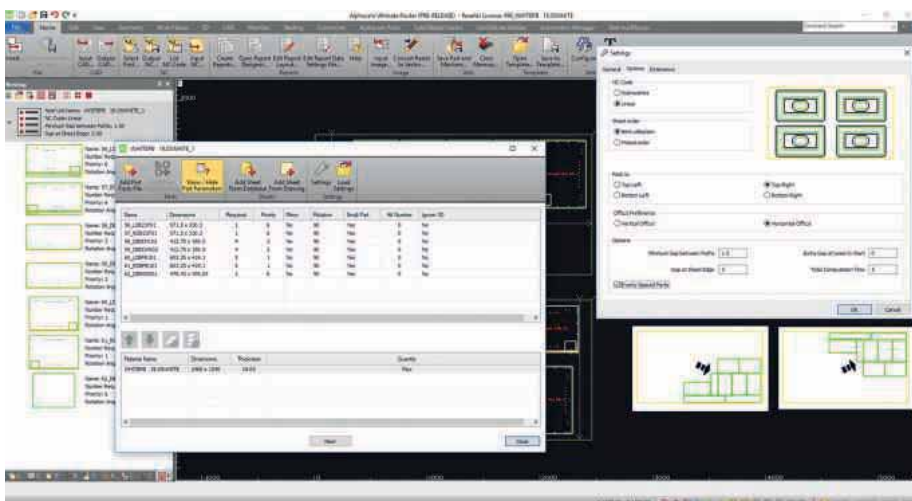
AlphaCAM Ultimate Router (PRE-RELEASE) - Reseller License: FRC.SHATTERS

File Home

Settings

General Options Extensions

NC Code
Hatch
Linear

Sheet order
Work allocation
Material order

Feed to
Top Left
Top Right
Bottom Left
Bottom Right

Offset Preference
Vertical Offset
Horizontal Offset

Options
Minimum Gap between Paths
Extra Gap at Lead-in Start
Gap at Sheet Edge
Total Computation Time

OK Cancel

Add Part Add Sheet View / Hide Part Parameters Settings Load Settings

| Name | Dimensions | Required | Priority | Mirror | Rotation | Small Part | Kit Number | Ignore ID |
|---|---|---|---|---|---|---|---|---|
| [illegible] | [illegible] | 1 | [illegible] | No | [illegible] | Yes | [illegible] | No |

| Material Name | Dimensions | Thickness | Quantity |
|---|---|---|---|
| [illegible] | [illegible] | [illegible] | Max |

Nest Close